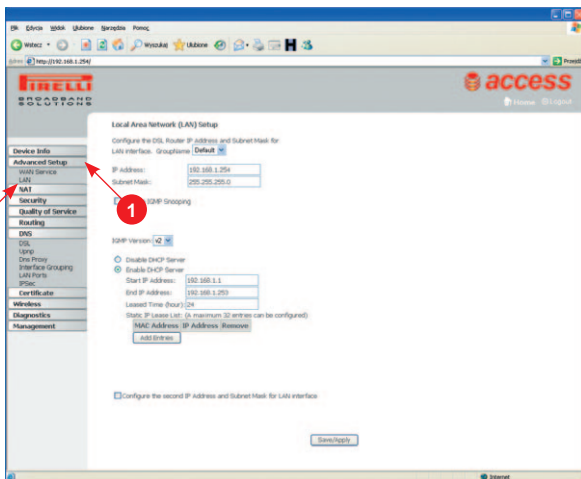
Plik Edycja Widok Ulubione Narzędzia Pomoc

Wstecz Wyszukaj Ulubione

Adres http://192.168.1.254/ Przejdź

PIRELLI BROADBAND SOLUTIONS

access

Home Logout

Device Info
Advanced Setup
WAN Service
LAN
NAT
Security
Quality of Service
Routing
DNS
DSL
Upnp
Dns Proxy
Interface Grouping
LAN Ports
IPSec
Certificate
Wireless
Diagnostics
Management

Local Area Network (LAN) Setup

Configure the DSL Router IP Address and Subnet Mask for LAN interface. GroupName Default

IP Address: 192.168.1.254
Subnet Mask: 255.255.255.0

IGMP Snooping

1

IGMP Version: v2

Disable DHCP Server
Enable DHCP Server
Start IP Address: 192.168.1.1
End IP Address: 192.168.1.253
Leased Time (hour): 24
Static IP Lease List: (A maximum 32 entries can be configured)

| MAC Address | IP Address | Remove |
|---|---|---|

Add Entries

Configure the second IP Address and Subnet Mask for LAN interface

Save/Apply

Internet